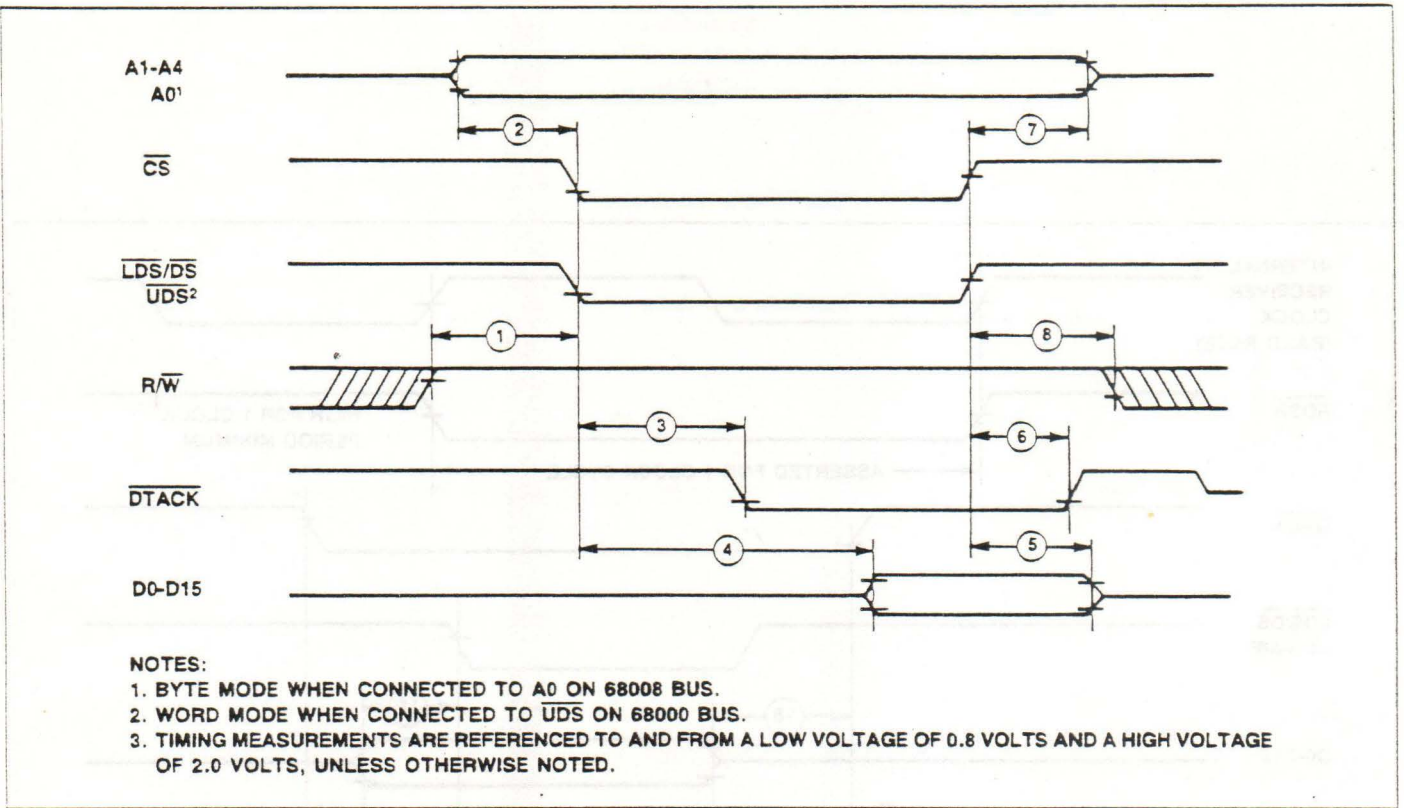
A1-A4
A0$^1$

2

7

$\overline{CS}$

$\overline{LDS/DS}$
$\overline{UDS}^2$

1

8

R/$\overline{W}$

3

6

$\overline{DTACK}$

4

5

D0-D15

NOTES:
1. BYTE MODE WHEN CONNECTED TO A0 ON 68008 BUS.
2. WORD MODE WHEN CONNECTED TO $\overline{UDS}$ ON 68000 BUS.
3. TIMING MEASUREMENTS ARE REFERENCED TO AND FROM A LOW VOLTAGE OF 0.8 VOLTS AND A HIGH VOLTAGE OF 2.0 VOLTS, UNLESS OTHERWISE NOTED.